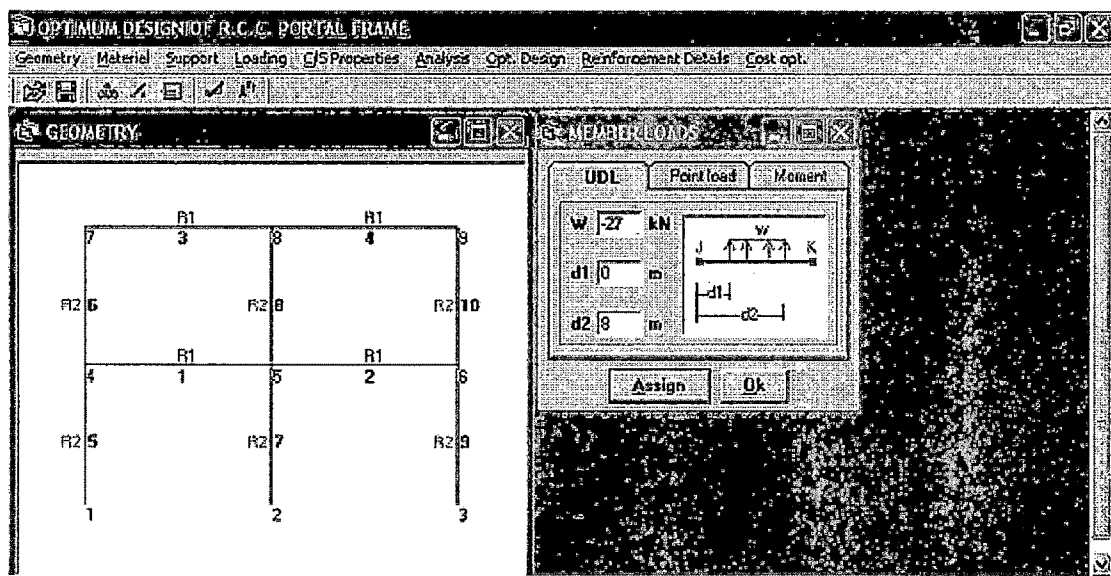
OPTIMUM DESIGN OF R.C.C. PORTAL FRAME

Geometry Material Support Loading C/S Properties Analysis Opt. Design Reinforcement Details Cost opt.

GEOMETRY

R1 R1
7 3 8 4 9
R2 6 R2 8 R2 10
R1 R1
4 1 5 2 6
R2 5 R2 7 R2 9
1 2 3

MEMBER LOADS

UDL Point load Moment

W -27 kN
d1 0 m
d2 8 m

W
J K
d1
d2

Assign Ok